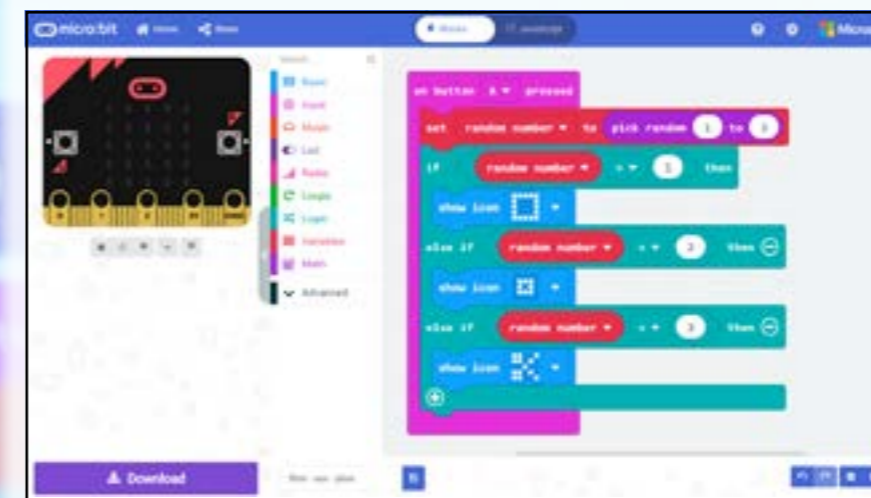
micro:bit Home Share

Blocks JavaScript

Micro

Search...

Basic
Input
Music
Led
Radio
Loops
Logic
Variables
Math
Advanced

on button A ▾ pressed
set random number ▾ to pick random 1 to 3
if random number ▾ = ▾ 1 then
show icon ▾
else if random number ▾ = ▾ 2 then ⊖
show icon ▾
else if random number ▾ = ▾ 3 then ⊖
show icon ▾
⊕

Download

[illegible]